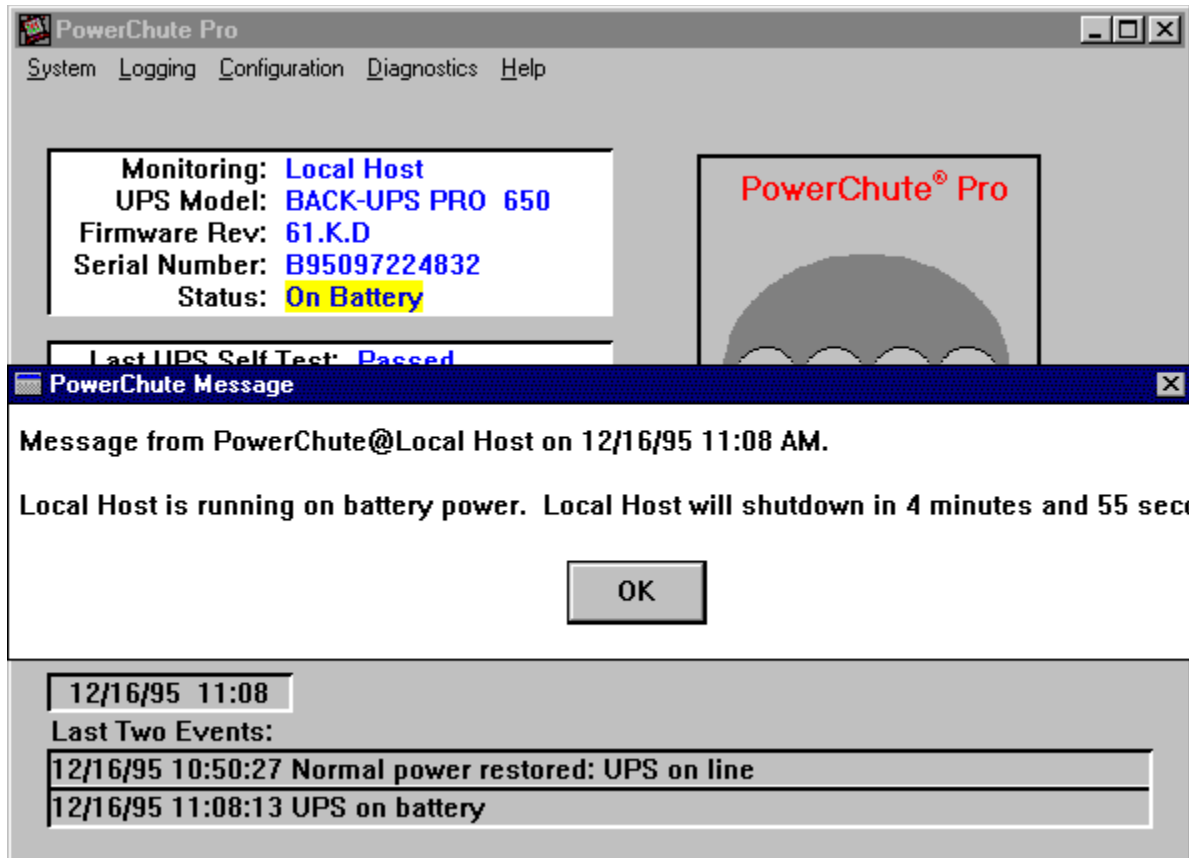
PowerChute Pro

System Logging Configuration Diagnostics Help

Monitoring: Local Host
UPS Model: BACK-UPS PRO 650
Firmware Rev: 61.K.D
Serial Number: B95097224832
Status: On Battery

Last UPS Self Test: Passed

PowerChute® Pro

PowerChute Message

Message from PowerChute@Local Host on 12/16/95 11:08 AM.

Local Host is running on battery power. Local Host will shutdown in 4 minutes and 55 sec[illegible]

OK

12/16/95 11:08

Last Two Events:

12/16/95 10:50:27 Normal power restored: UPS on line

12/16/95 11:08:13 UPS on battery